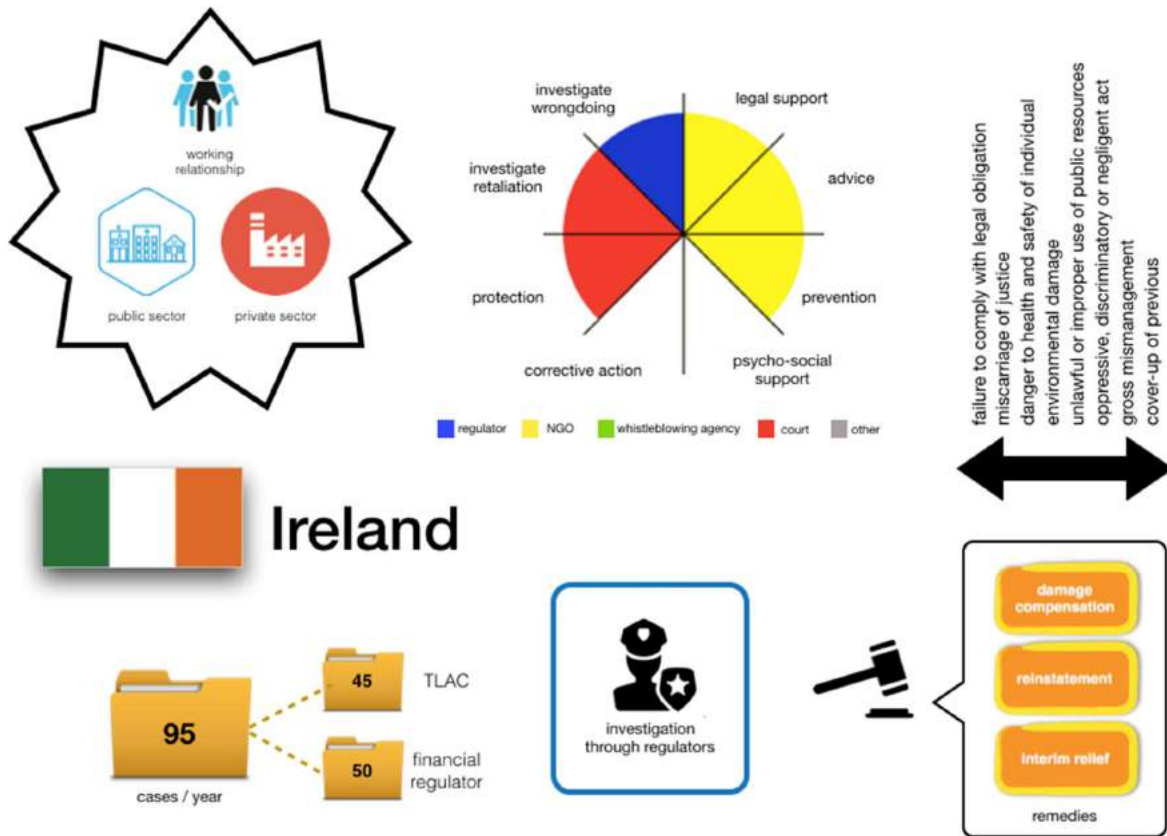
working relationship

public sector

private sector

investigate wrongdoing

legal support

investigate retaliation

advice

protection

prevention

corrective action

psycho-social support

regulator NGO whistleblowing agency court other

failure to comply with legal obligation
miscarriage of justice
danger to health and safety of individual
environmental damage
unlawful or improper use of public resources
oppressive, discriminatory or negligent act
gross mismanagement
cover-up of previous

Ireland

95

cases / year

45

TLAC

50

financial regulator

investigation through regulators

damage compensation

reinstatement

interim relief

remedies